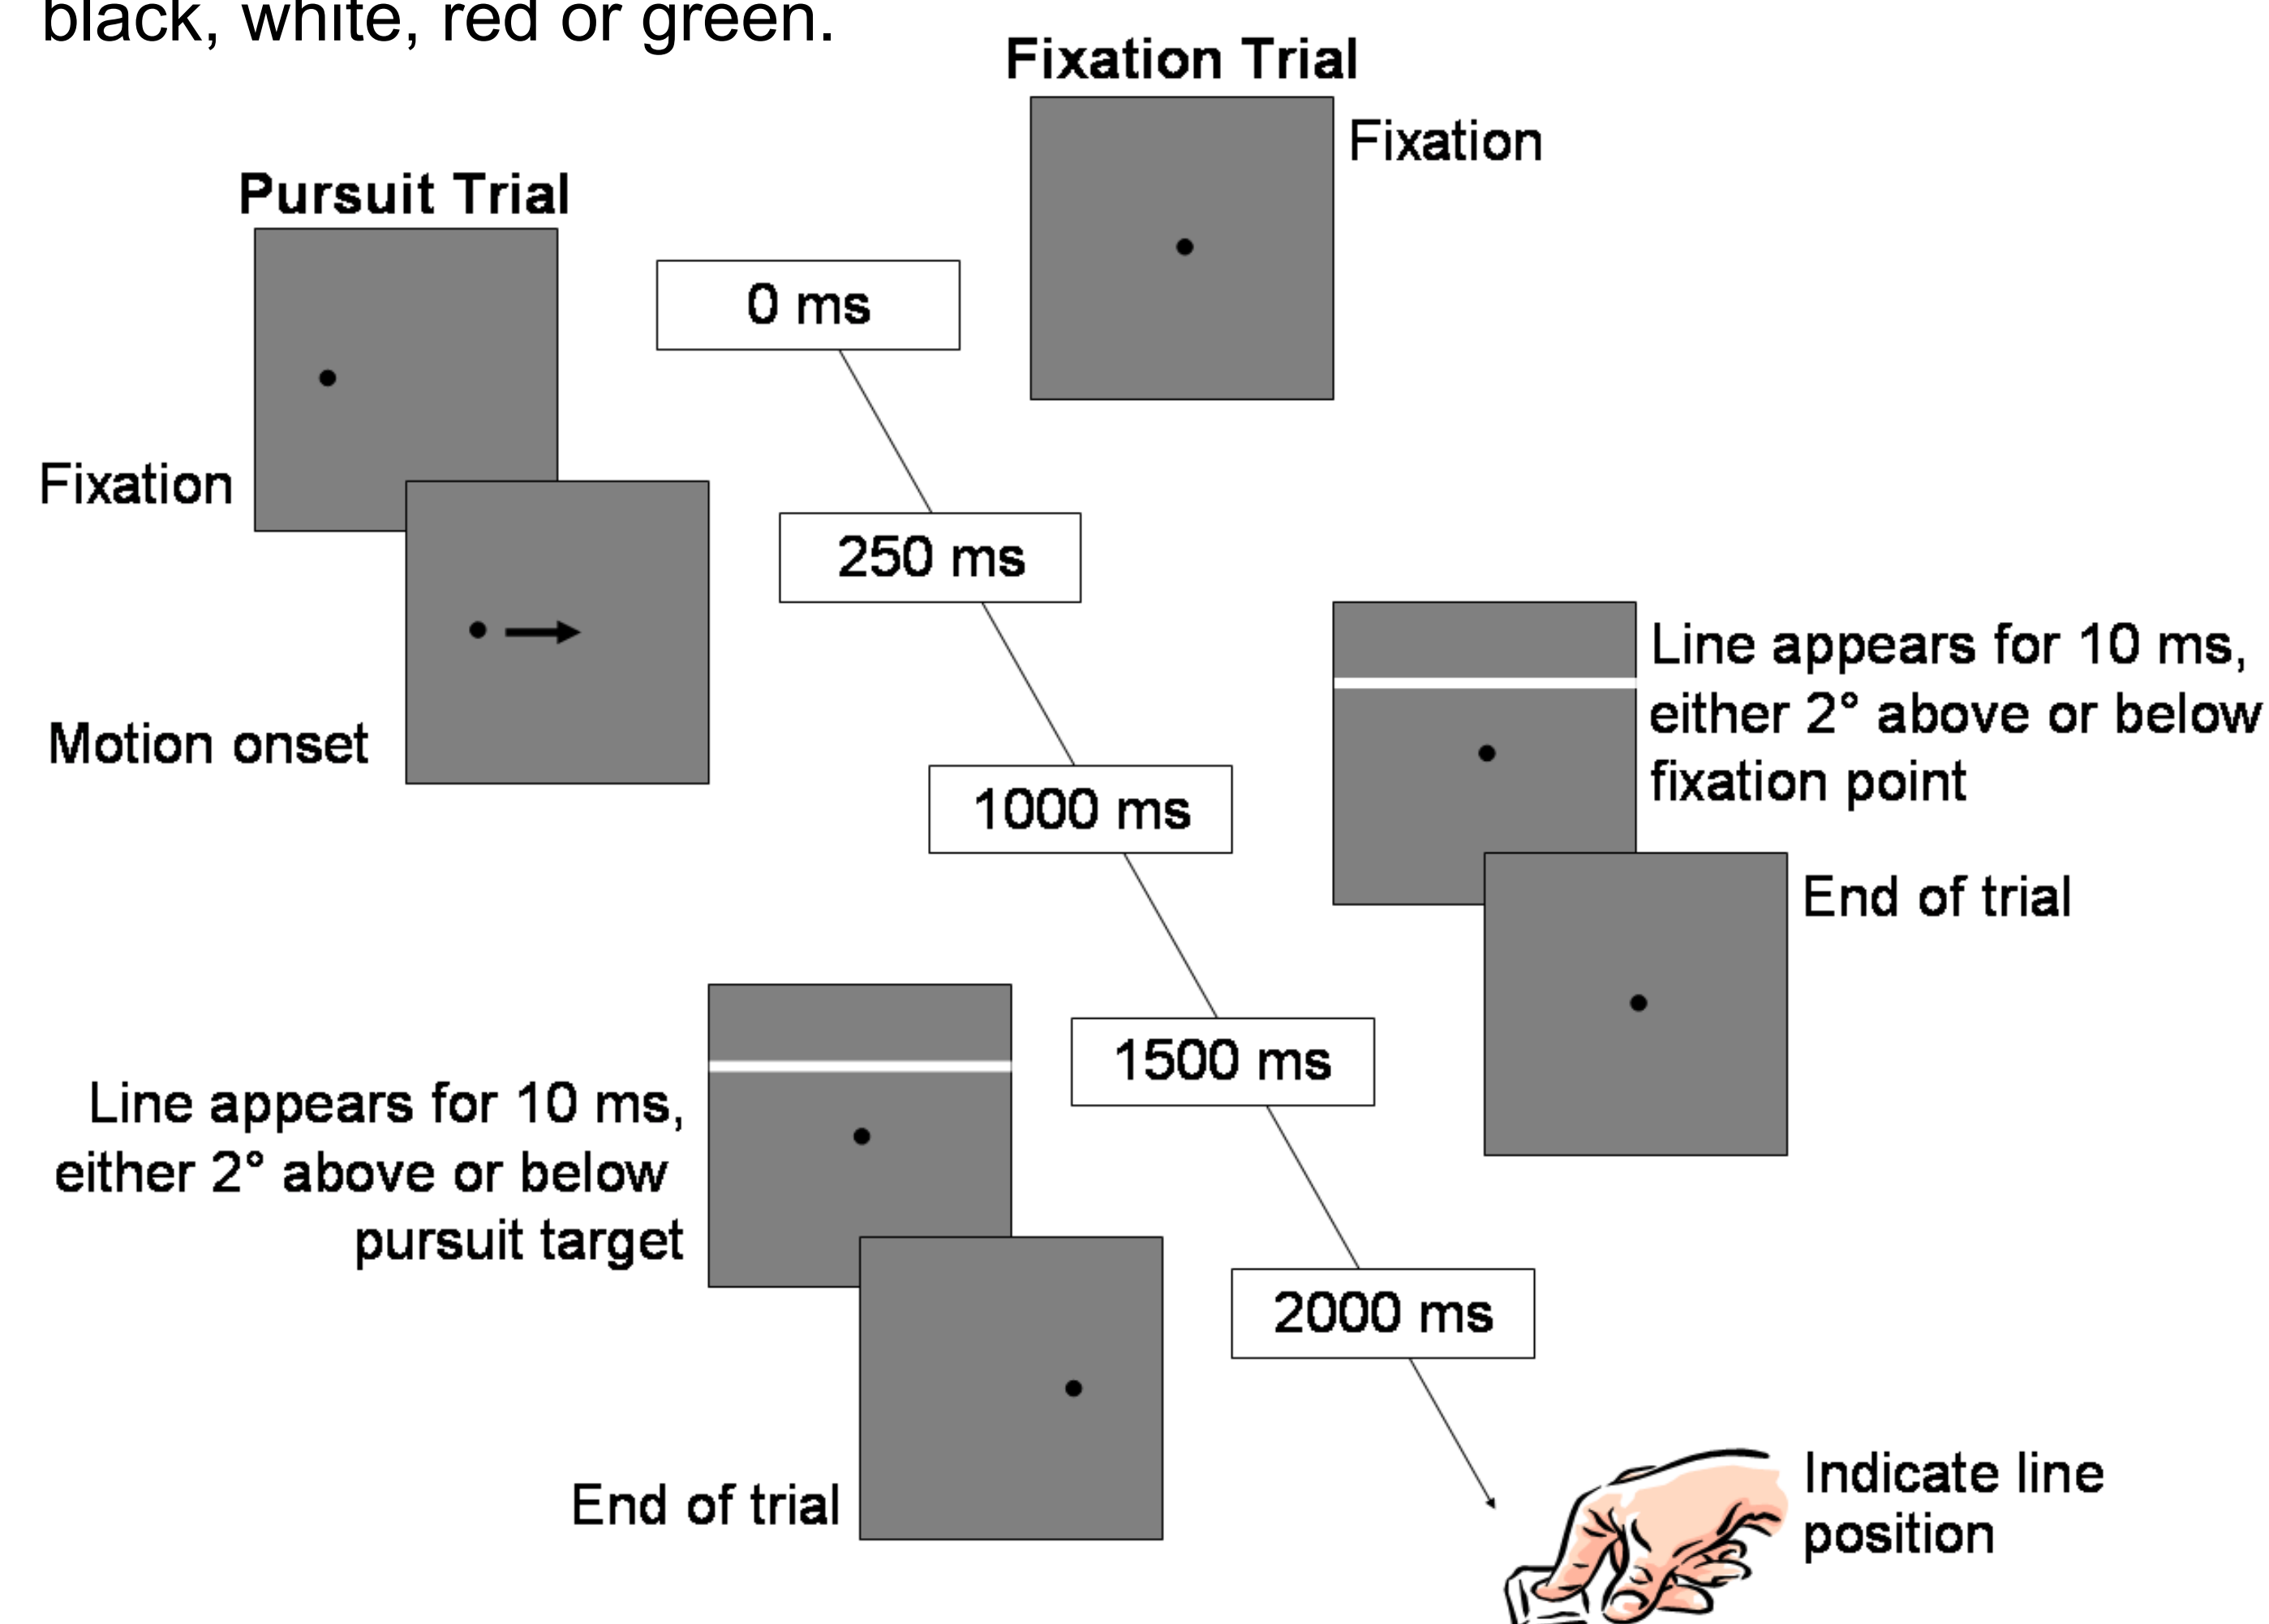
black, white, red or green.

Fixation Trial

Fixation

Pursuit Trial

0 ms

Fixation

250 ms

Motion onset

Line appears for 10 ms, either 2° above or below fixation point

1000 ms

End of trial

1500 ms

Line appears for 10 ms, either 2° above or below pursuit target

2000 ms

End of trial

Indicate line position